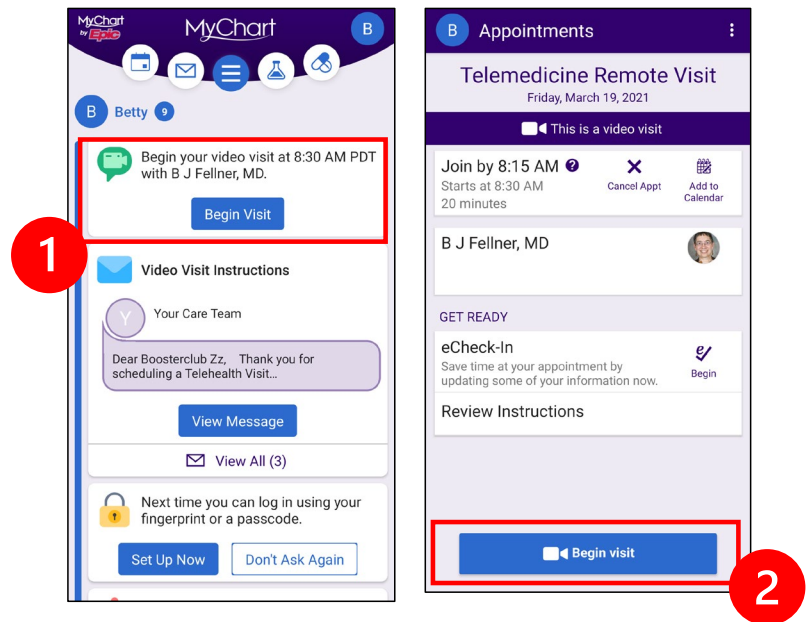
MyChart by Epic

MyChart

B

B Betty 9

Begin your video visit at 8:30 AM PDT with B J Fellner, MD.

Begin Visit

1

Video Visit Instructions

Y Your Care Team

Dear Boosterclub Zz, Thank you for scheduling a Telehealth Visit...

View Message

View All (3)

Next time you can log in using your fingerprint or a passcode.

Set Up Now Don't Ask Again

B Appointments

Telemedicine Remote Visit
Friday, March 19, 2021

This is a video visit

Join by 8:15 AM
Starts at 8:30 AM
20 minutes

Cancel Appt

Add to Calendar

B J Fellner, MD

GET READY

eCheck-In
Save time at your appointment by updating some of your information now.

Begin

Review Instructions

Begin visit

2